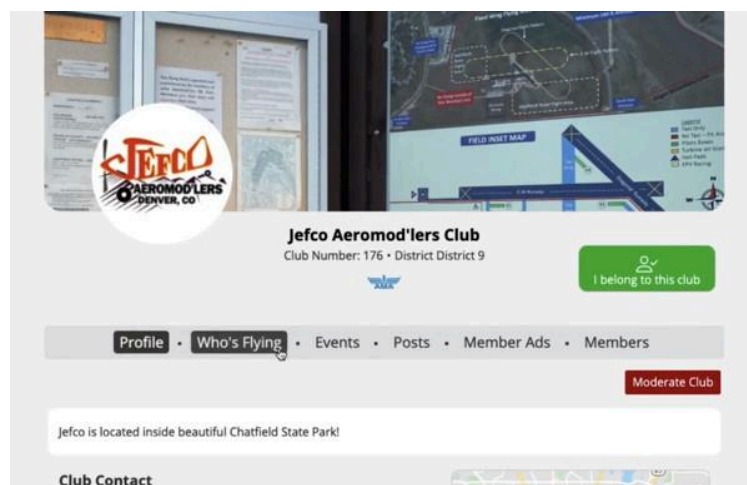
FIELD INSET MAP

JEFCO AEROMOD'LERS DENVER, CO

Jefco Aeromod'lers Club

Club Number: 176 • District District 9

AMA

I belong to this club

Profile • Who's Flying • Events • Posts • Member Ads • Members

Moderate Club

Jefco is located inside beautiful Chatfield State Park!

Club Contact